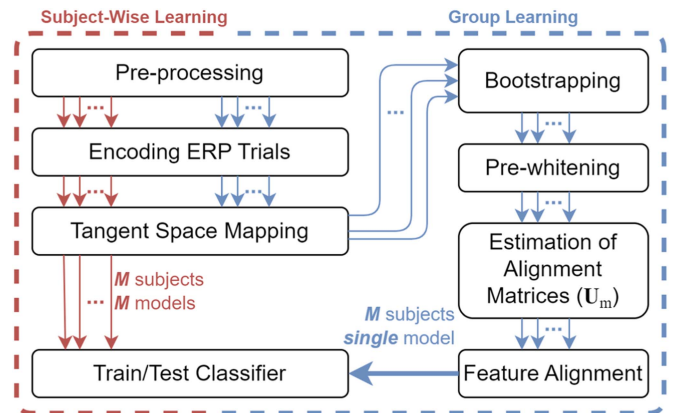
Subject-Wise Learning

Group Learning

Pre-processing

Encoding ERP Trials

Tangent Space Mapping

*M* subjects
*M* models

Train/Test Classifier

Bootstrapping

Pre-whitening

Estimation of Alignment Matrices $(\mathbf{U}_m)$

*M* subjects
*single* model

Feature Alignment